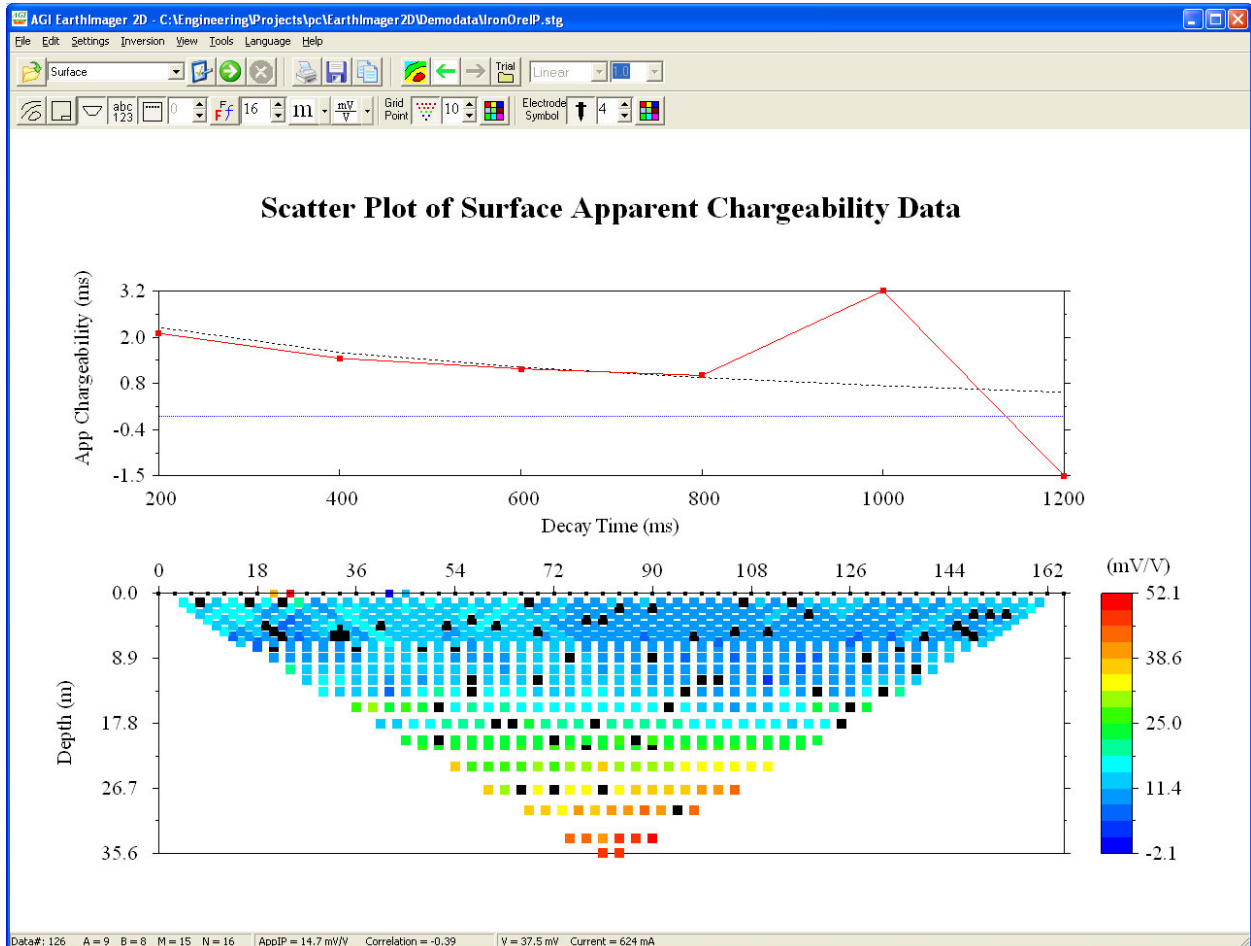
AGI EarthImager 2D - C:\Engineering\Projects\pc\EarthImager2D\Demodata\IronOreIP.stg

File Edit Settings Inversion View Tools Language Help

Surface

Trial

Linear

1.0

abc 123

0

16

m

mV/V

Grid Point

10

Electrode Symbol

4

Scatter Plot of Surface Apparent Chargeability Data

App Chargeability (ms)

3.2
2.0
0.8
-0.4
-1.5

200 400 600 800 1000 1200

Decay Time (ms)

0 18 36 54 72 90 108 126 144 162

Depth (m)

0.0
8.9
17.8
26.7
35.6

(mV/V)

52.1
38.6
25.0
11.4
-2.1

Data#: 126 A = 9 B = 8 M = 15 N = 16 AppIP = 14.7 mV/V Correlation = -0.39 V = 37.5 mV Current = 624 mA